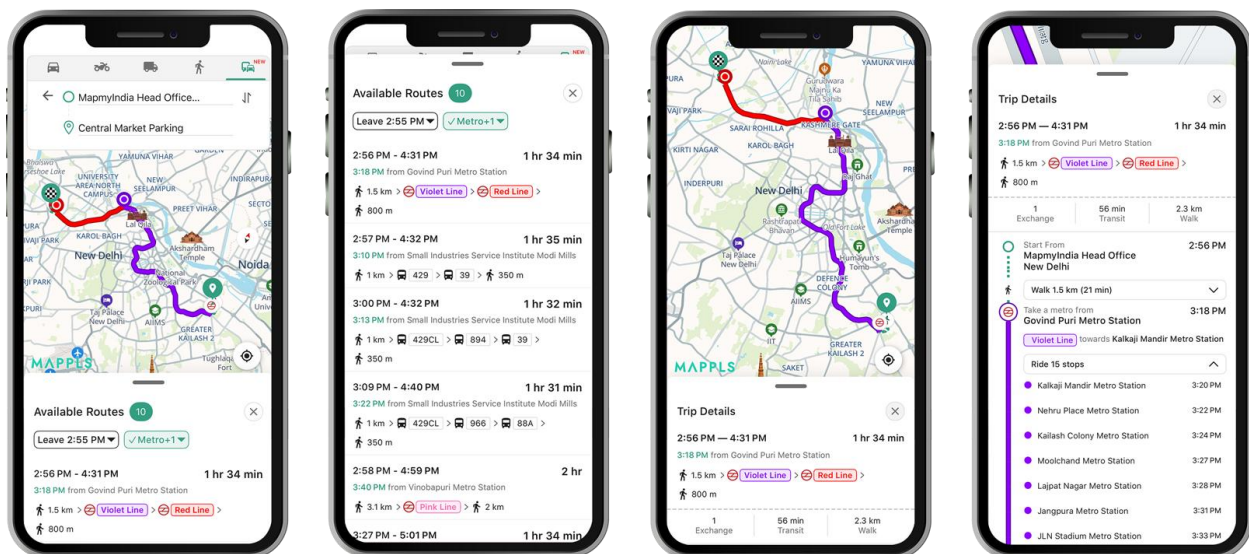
NEW

MapmyIndia Head Office...

Central Market Parking

YAMUNA VIHAR
UNIVERSITY AREA NORTH CAMPUS
NEW SEELAMPUR
PREET VIHAR
KAROL BAGH
Lal Qila
New Delhi
Akshardham Temple
Noida
National Zoological Park
Taj Palace New Delhi
AIIMS
GREATER KAILASH 2
Tughlaqabad Fort
MAPPLS

Available Routes 10

Leave 2:55 PM ✓Metro+1

2:56 PM - 4:31 PM 1 hr 34 min
3:18 PM from Govind Puri Metro Station
1.5 km > Violet Line > Red Line >
800 m

Available Routes 10

Leave 2:55 PM ✓Metro+1

2:56 PM - 4:31 PM 1 hr 34 min
3:18 PM from Govind Puri Metro Station
1.5 km > Violet Line > Red Line >
800 m

2:57 PM - 4:32 PM 1 hr 35 min
3:10 PM from Small Industries Service Institute Modi Mills
1 km > 429 > 39 > 350 m

3:00 PM - 4:32 PM 1 hr 32 min
3:13 PM from Small Industries Service Institute Modi Mills
1 km > 429CL > 894 > 39 >
350 m

3:09 PM - 4:40 PM 1 hr 31 min
3:22 PM from Small Industries Service Institute Modi Mills
1 km > 429CL > 966 > 88A >
350 m

2:58 PM - 4:59 PM 2 hr
3:40 PM from Vinobapuri Metro Station
3.1 km > Pink Line > 2 km

3:27 PM - 5:01 PM 1 hr 34 min

Mukund Lake
Gurudwara Majnu Ka Tilla Sahib
YAMUNA VIHAR
NEW SEELAMPUR
SARAI ROHILLA
KASHMERE GATE
KIRTI NAGAR
KAROL BAGH
INDERPURI
New Delhi
Raj Ghat
Rashtrapati Bhavan
India Gate
Akshardham Temple
Humayun's Tomb
Taj Palace New Delhi
AIIMS
DEFENCE COLONY
GREATER KAILASH 2
SAKET
MAPPLS

Trip Details

2:56 PM — 4:31 PM 1 hr 34 min
3:18 PM from Govind Puri Metro Station
1.5 km > Violet Line > Red Line >
800 m

1 Exchange | 56 min Transit | 2.3 km Walk

Trip Details

2:56 PM — 4:31 PM 1 hr 34 min
3:18 PM from Govind Puri Metro Station
1.5 km > Violet Line > Red Line >
800 m

1 Exchange | 56 min Transit | 2.3 km Walk

Start From 2:56 PM
MapmyIndia Head Office New Delhi

Walk 1.5 km (21 min)

Take a metro from 3:18 PM
Govind Puri Metro Station
Violet Line towards Kalkaji Mandir Metro Station

Ride 15 stops

Kalkaji Mandir Metro Station 3:20 PM
Nehru Place Metro Station 3:22 PM
Kailash Colony Metro Station 3:24 PM
Moolchand Metro Station 3:27 PM
Lajpat Nagar Metro Station 3:28 PM
Jangpura Metro Station 3:31 PM
JLN Stadium Metro Station 3:33 PM